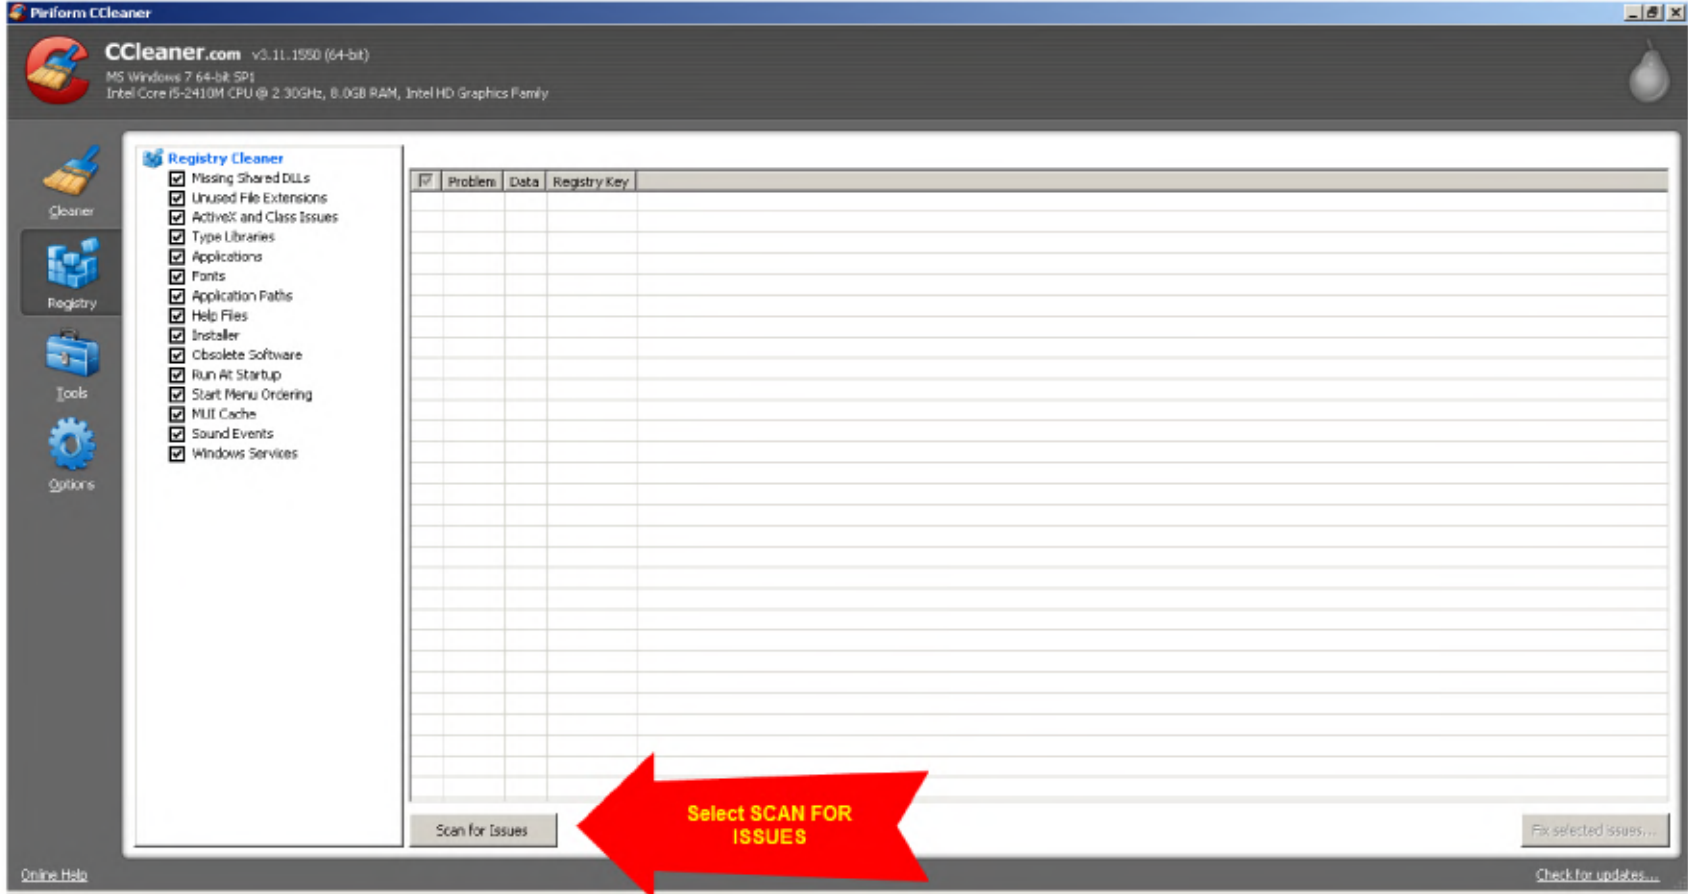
Piriform CCleaner

CCleaner.com v3.11.1550 (64-bit)
MS Windows 7 64-bit SP1
Intel Core i5-2410M CPU @ 2.30GHz, 8.0GB RAM, Intel HD Graphics Family

Cleaner
Registry
Tools
Options

Registry Cleaner
Missing Shared DLLs
Unused File Extensions
ActiveX and Class Issues
Type Libraries
Applications
Fonts
Application Paths
Help Files
Installer
Obsolete Software
Run At Startup
Start Menu Ordering
MUI Cache
Sound Events
Windows Services

| | Problem | Data | Registry Key |
|---|---|---|---|

Scan for Issues

Select SCAN FOR ISSUES

Fix selected issues...

Online Help

Check for updates...